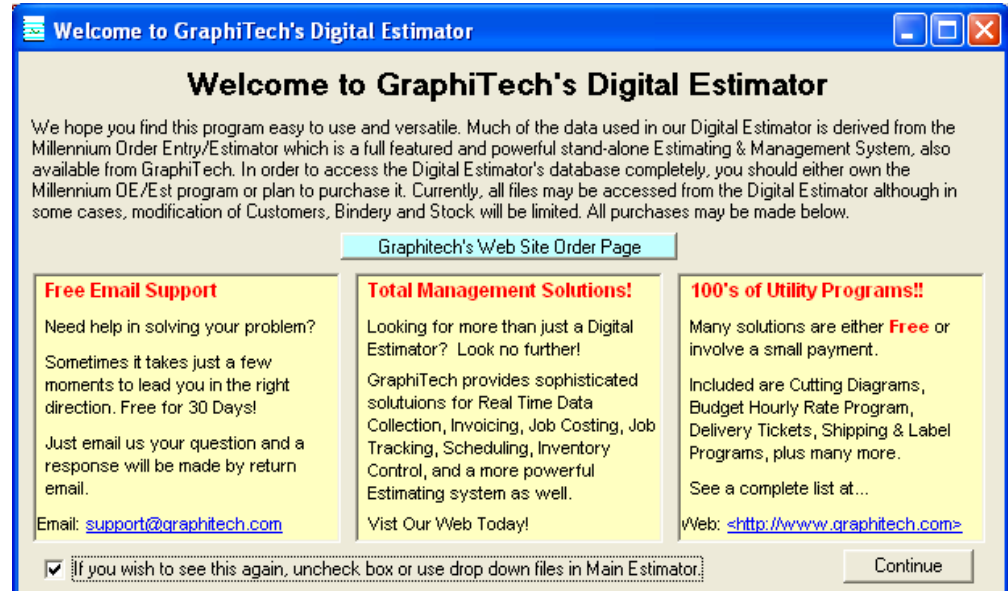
Welcome to GraphiTech's Digital Estimator

Welcome to GraphiTech's Digital Estimator

We hope you find this program easy to use and versatile. Much of the data used in our Digital Estimator is derived from the Millennium Order Entry/Estimator which is a full featured and powerful stand-alone Estimating & Management System, also available from GraphiTech. In order to access the Digital Estimator's database completely, you should either own the Millennium OE/Est program or plan to purchase it. Currently, all files may be accessed from the Digital Estimator although in some cases, modification of Customers, Bindery and Stock will be limited. All purchases may be made below.

Graphitech's Web Site Order Page

Free Email Support

Need help in solving your problem?

Sometimes it takes just a few moments to lead you in the right direction. Free for 30 Days!

Just email us your question and a response will be made by return email.

Email: support@graphitech.com

Total Management Solutions!

Looking for more than just a Digital Estimator? Look no further!

GraphiTech provides sophisticated solutuions for Real Time Data Collection, Invoicing, Job Costing, Job Tracking, Scheduling, Inventory Control, and a more powerful Estimating system as well.

Vist Our Web Today!

100's of Utility Programs!!

Many solutions are either Free or involve a small payment.

Included are Cutting Diagrams, Budget Hourly Rate Program, Delivery Tickets, Shipping & Label Programs, plus many more.

See a complete list at...

Web: <http://www.graphitech.com>

If you wish to see this again, uncheck box or use drop down files in Main Estimator.

Continue